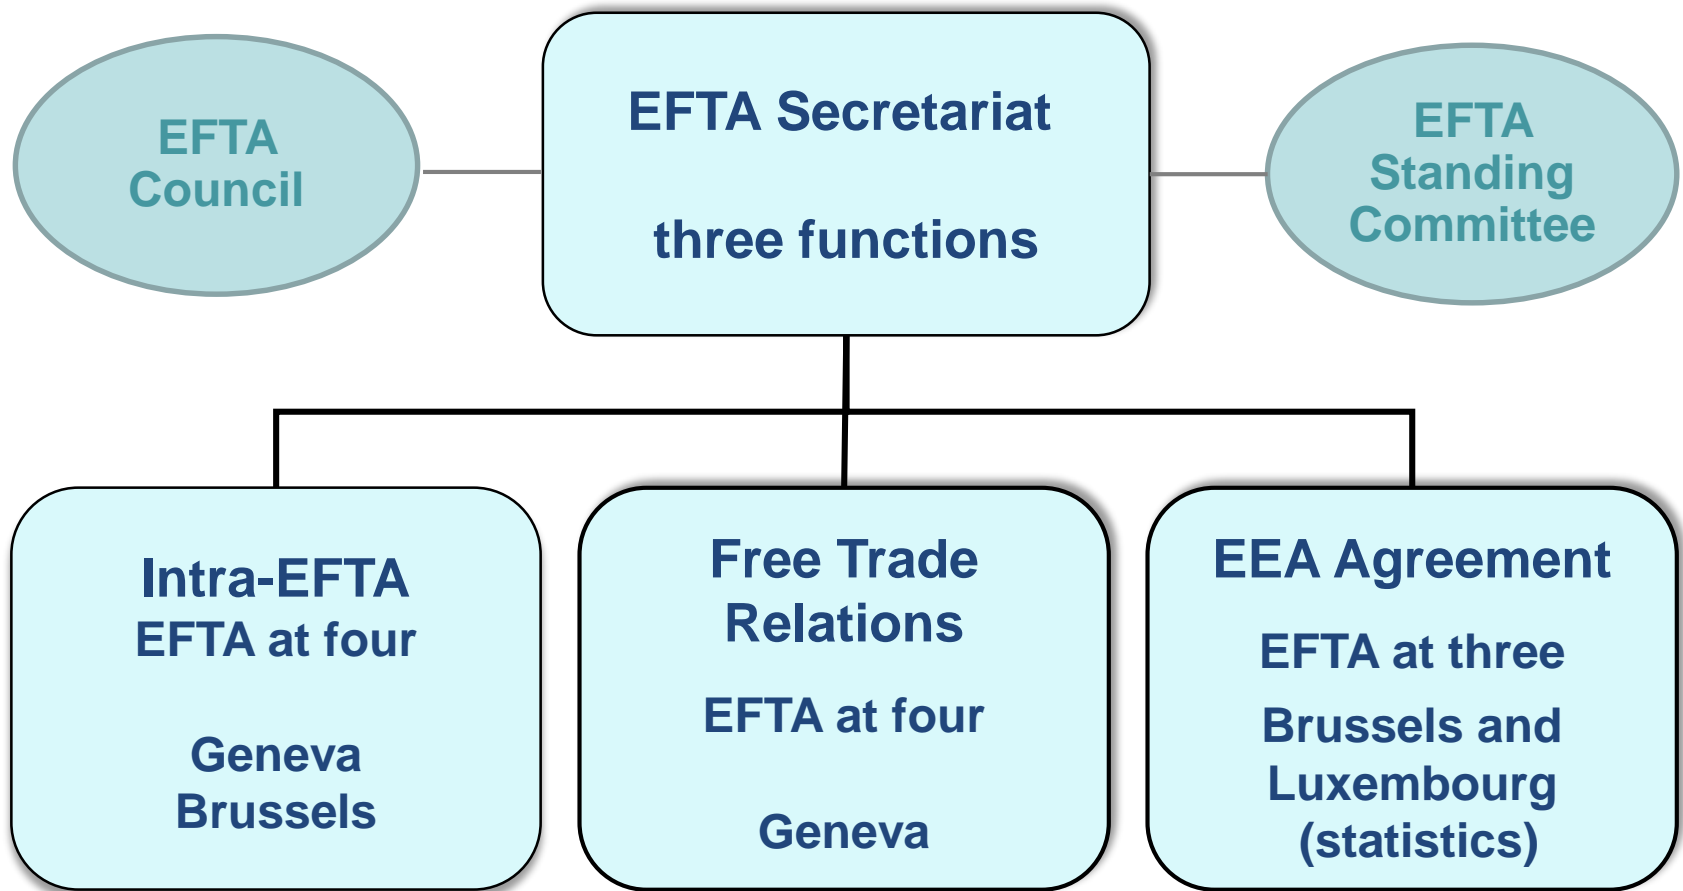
EFTA Council

EFTA Secretariat

three functions

EFTA Standing Committee

Intra-EFTA
EFTA at four

Geneva
Brussels

Free Trade Relations

EFTA at four

Geneva

EEA Agreement

EFTA at three

Brussels and Luxembourg (statistics)